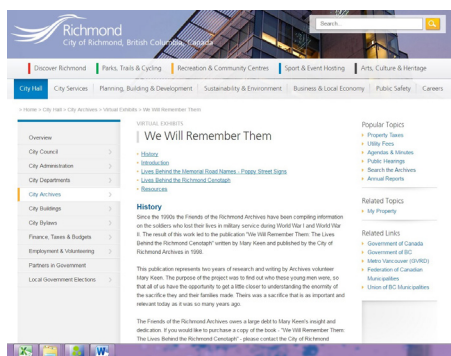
Richmond
City of Richmond, British Columbia, Canada

Search...

Discover Richmond | Parks, Trails & Cycling | Recreation & Community Centres | Sport & Event Hosting | Arts, Culture & Heritage

City Hall | City Services | Planning, Building & Development | Sustainability & Environment | Business & Local Economy | Public Safety | Careers

> Home > City Hall > City Archives > Virtual Exhibits > We Will Remember Them

Overview
City Council
City Administration
City Departments
City Archives
City Buildings
City Bylaws
Finance, Taxes & Budgets
Employment & Volunteering
Partners in Government
Local Government Elections

VIRTUAL EXHIBITS
We Will Remember Them

History
Introduction
Lives Behind the Memorial Road Names – Poppy Street Signs
Lives Behind the Richmond Cenotaph
Resources

History
Since the 1990s the Friends of the Richmond Archives have been compiling information on the soldiers who lost their lives in military service during World War I and World War II. The result of this work led to the publication "We Will Remember Them: The Lives Behind the Richmond Cenotaph" written by Mary Keen and published by the City of Richmond Archives in 1998.

This publication represents two years of research and writing by Archives volunteer Mary Keen. The purpose of the project was to find out who these young men were, so that all of us have the opportunity to get a little closer to understanding the enormity of the sacrifice they and their families made. Theirs was a sacrifice that is as important and relevant today as it was so many years ago.

The Friends of the Richmond Archives owes a large debt to Mary Keen's insight and dedication. If you would like to purchase a copy of the book - "We Will Remember Them: The Lives Behind the Richmond Cenotaph" - please contact the City of Richmond

Popular Topics
Property Taxes
Utility Fees
Agendas & Minutes
Public Hearings
Search the Archives
Annual Reports

Related Topics
My Property

Related Links
Government of Canada
Government of BC
Metro Vancouver (GVRD)
Federation of Canadian Municipalities
Union of BC Municipalities